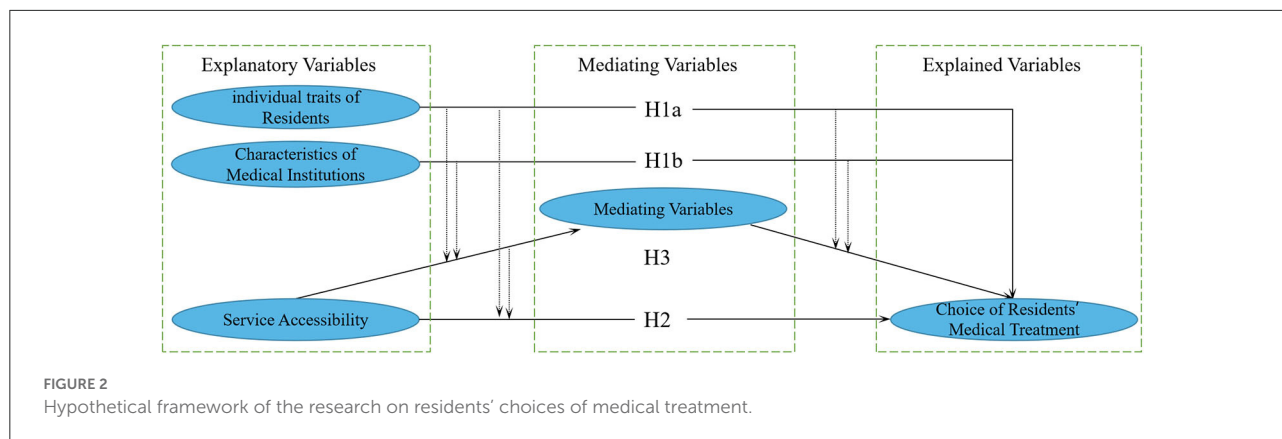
Explanatory Variables

individual traits of Residents

Characteristics of Medical Institutions

Service Accessibility

Mediating Variables

Mediating Variables

H1a

H1b

H3

H2

Explained Variables

Choice of Residents' Medical Treatment

FIGURE 2
Hypothetical framework of the research on residents' choices of medical treatment.